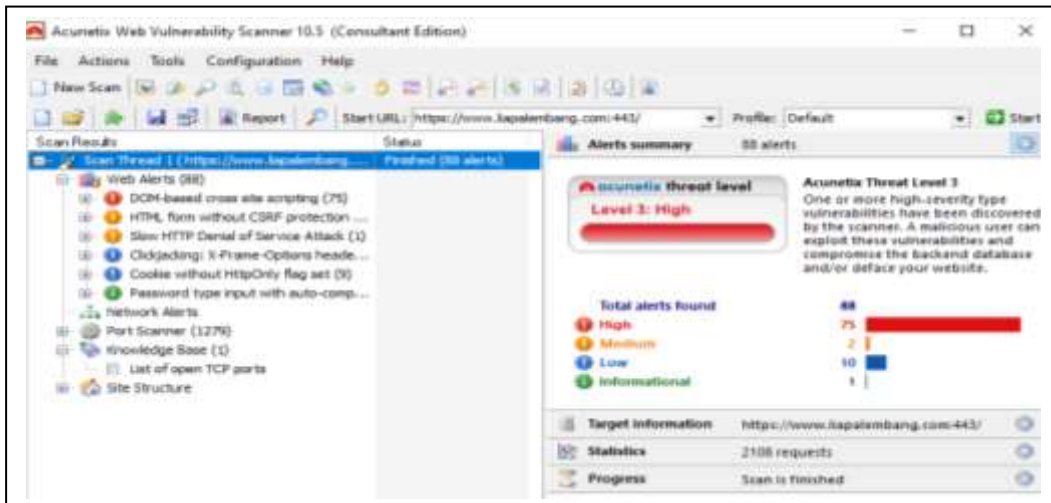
Acunetix Web Vulnerability Scanner 10.5 (Consultant Edition)

File Actions Tools Configuration Help

New Scan

Report Start URL: https://www.lapalembang.com:443/ Profile: Default Start

| Scan Results | Status |
|---|---|
| Scan Thread 1 (https://www.lapalembang.... | Finished (88 alerts) |

Web Alerts (88)
DOM-based cross site scripting (75)
HTML form without CSRF protection ...
Slow HTTP Denial of Service Attack (1)
Clickjacking: X-Frame-Options heade...
Cookie without HttpOnly flag set (9)
Password type input with auto-comp...
Network Alerts
Port Scanner (1279)
Knowledge Base (1)
List of open TCP ports
Site Structure

Alerts summary 88 alerts

acunetix threat level
Level 3: High

Acunetix Threat Level 3
One or more high-severity type vulnerabilities have been discovered by the scanner. A malicious user can exploit these vulnerabilities and compromise the backend database and/or deface your website.

| Total alerts found | 88 |
|---|---|
| High | 75 |
| Medium | 2 |
| Low | 10 |
| Informational | 1 |

Target information https://www.lapalembang.com:443/
Statistics 2108 requests
Progress Scan is finished